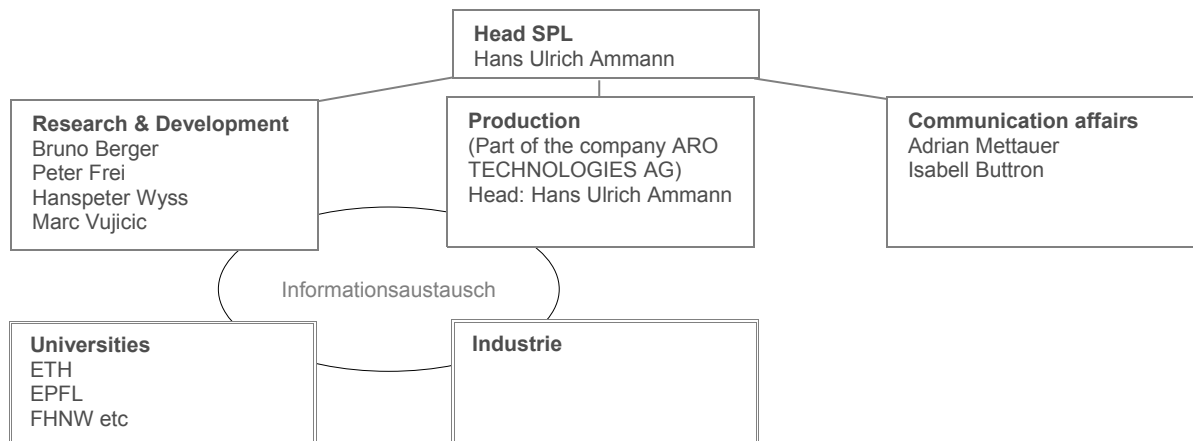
**Head SPL**
Hans Ulrich Ammann

**Research & Development**
Bruno Berger
Peter Frei
Hanspeter Wyss
Marc Vujicic

**Production**
(Part of the company ARO TECHNOLOGIES AG)
Head: Hans Ulrich Ammann

**Communication affairs**
Adrian Mettauer
Isabell Buttron

Informationsaustausch

**Universities**
ETH
EPFL
FHNW etc

**Industrie**